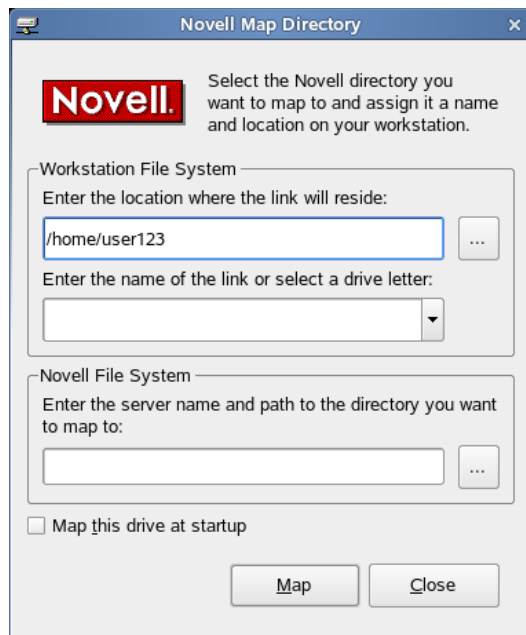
Novell Map Directory

Novell.

Select the Novell directory you want to map to and assign it a name and location on your workstation.

Workstation File System

Enter the location where the link will reside:

/home/user123

...

Enter the name of the link or select a drive letter:

Novell File System

Enter the server name and path to the directory you want to map to:

...

Map this drive at startup

Map

Close